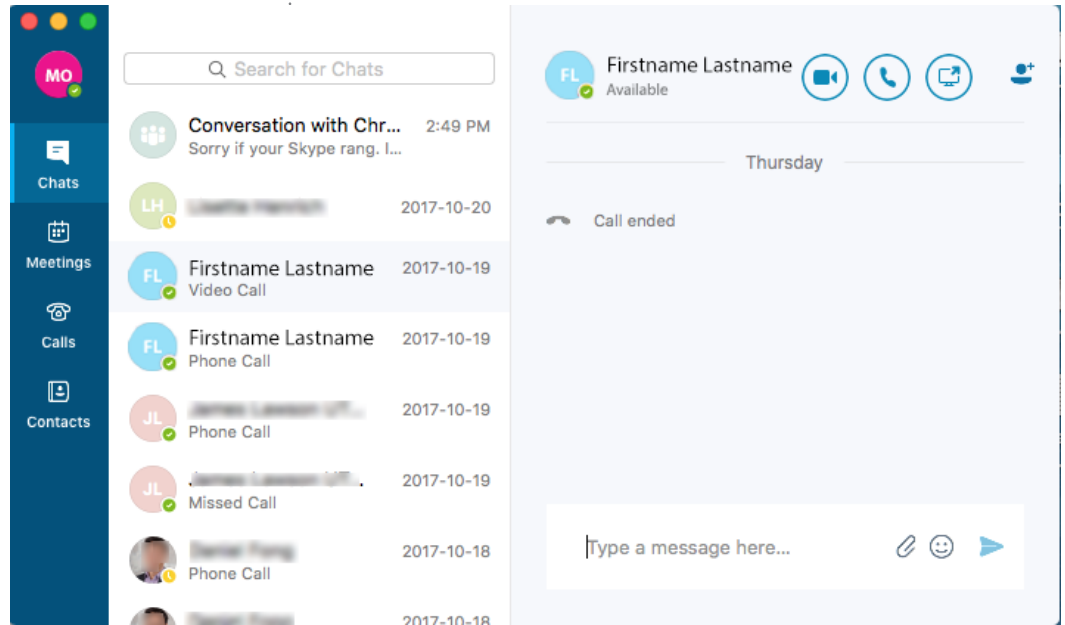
MO

Chats

Meetings

Calls

Contacts

Search for Chats

Conversation with Chr... 2:49 PM
Sorry if your Skype rang. I...

LH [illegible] 2017-10-20

FL Firstname Lastname 2017-10-19
Video Call

FL Firstname Lastname 2017-10-19
Phone Call

JL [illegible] 2017-10-19
Phone Call

JL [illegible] 2017-10-19
Missed Call

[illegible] 2017-10-18
Phone Call

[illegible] 2017-10-18

FL Firstname Lastname
Available

Thursday

Call ended

Type a message here...